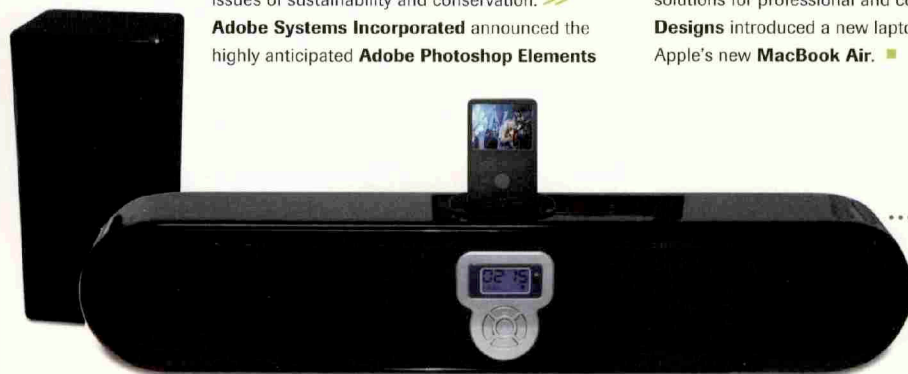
issues of sustainability and conservation. >>
Adobe Systems Incorporated announced the highly anticipated Adobe Photoshop Elements

solutions for professional and co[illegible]
Designs introduced a new lapto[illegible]
Apple's new MacBook Air. ■

02 15